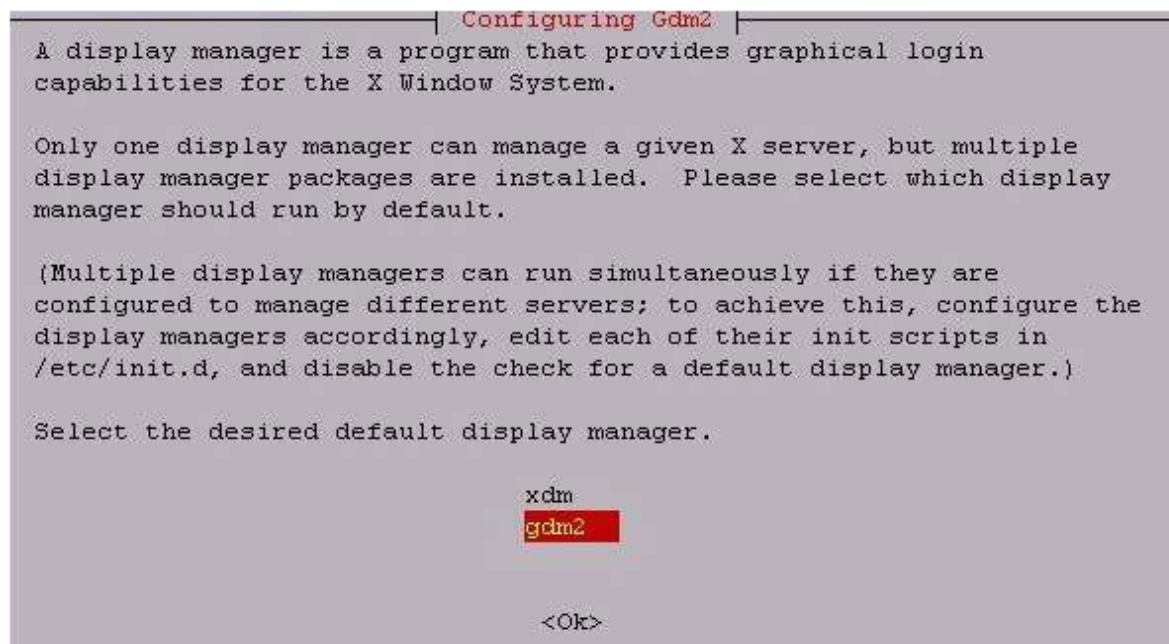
Configuring Gdm2

A display manager is a program that provides graphical login capabilities for the X Window System.

Only one display manager can manage a given X server, but multiple display manager packages are installed. Please select which display manager should run by default.

(Multiple display managers can run simultaneously if they are configured to manage different servers; to achieve this, configure the display managers accordingly, edit each of their init scripts in /etc/init.d, and disable the check for a default display manager.)

Select the desired default display manager.

xdm
gdm2

<Ok>